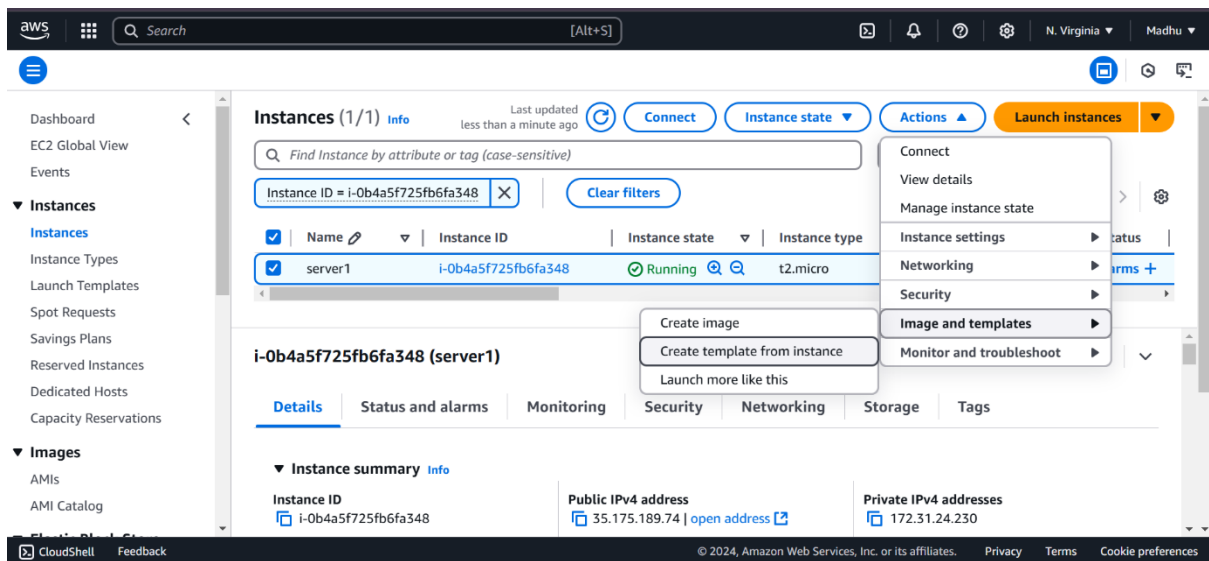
aws
Search [Alt+S]
N. Virginia ▼ Madhu ▼

Dashboard
EC2 Global View
Events
▼ Instances
Instances
Instance Types
Launch Templates
Spot Requests
Savings Plans
Reserved Instances
Dedicated Hosts
Capacity Reservations
▼ Images
AMIs
AMI Catalog
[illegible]

Instances (1/1) Info
Last updated less than a minute ago
Connect
Instance state ▼
Actions ▲
Launch instances ▼
Find Instance by attribute or tag (case-sensitive)
Instance ID = i-0b4a5f725fb6fa348 ✕
Clear filters

| Name | Instance ID | Instance state | Instance type | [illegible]tatus |
|---|---|---|---|---|
| server1 | i-0b4a5f725fb6fa348 | Running | t2.micro | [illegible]arms + |

Connect
View details
Manage instance state
Instance settings ▶
Networking ▶
Security ▶
Image and templates ▶
Monitor and troubleshoot ▶

Create image
Create template from instance
Launch more like this

i-0b4a5f725fb6fa348 (server1)
Details | Status and alarms | Monitoring | Security | Networking | Storage | Tags

▼ Instance summary Info
Instance ID
i-0b4a5f725fb6fa348
Public IPv4 address
35.175.189.74 | open address
Private IPv4 addresses
172.31.24.230

CloudShell Feedback
© 2024, Amazon Web Services, Inc. or its affiliates. Privacy Terms Cookie preferences